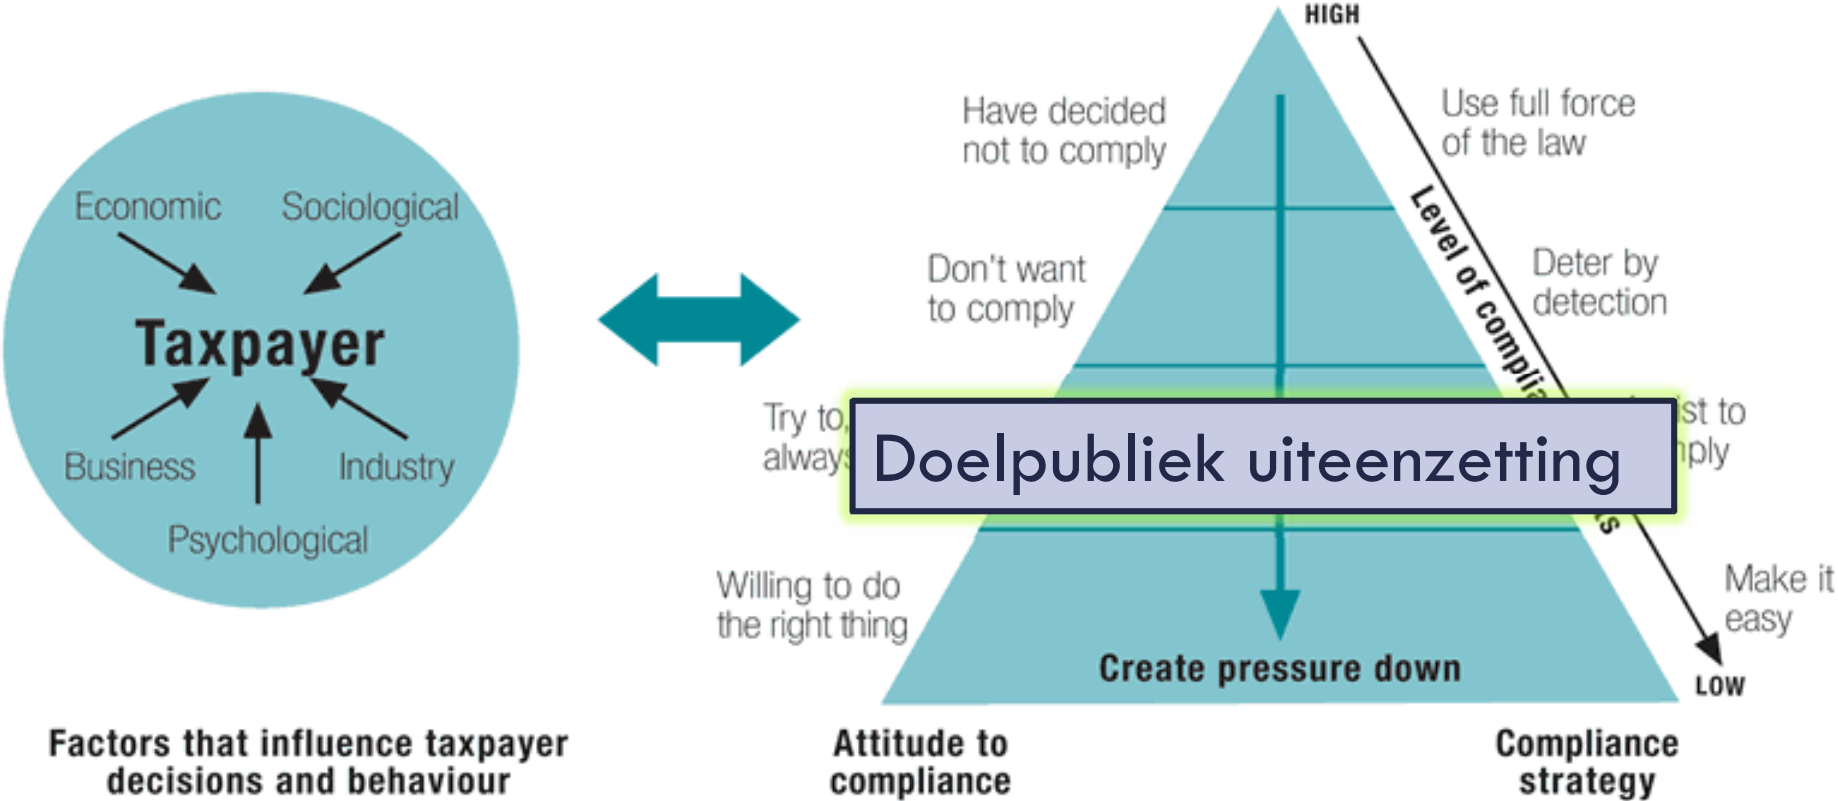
Economic
Sociological
Taxpayer
Business
Industry
Psychological

Factors that influence taxpayer decisions and behaviour

HIGH

Have decided not to comply

Use full force of the law

Level of compli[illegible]s

Don't want to comply

Deter by detection

Try to, always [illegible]

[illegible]st to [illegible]ply

Doelpubliek uiteenzetting

Willing to do the right thing

Make it easy

Create pressure down

LOW

Attitude to compliance

Compliance strategy